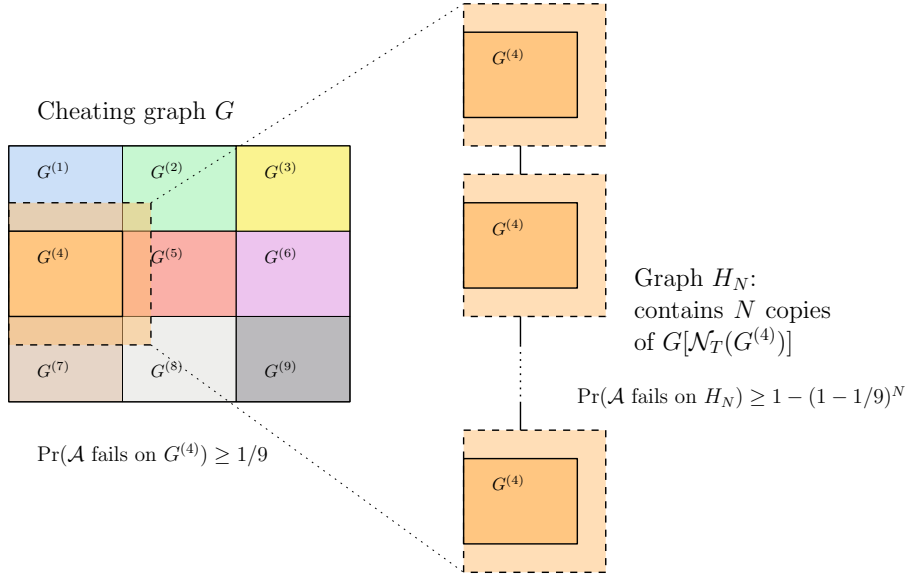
Cheating graph $G$

$G^{(1)}$ $G^{(2)}$ $G^{(3)}$

$G^{(4)}$ $G^{(5)}$ $G^{(6)}$

$G^{(7)}$ $G^{(8)}$ $G^{(9)}$

$\Pr(\mathcal{A} \text{ fails on } G^{(4)}) \geq 1/9$

$G^{(4)}$

$G^{(4)}$

$G^{(4)}$

Graph $H_N$: contains $N$ copies of $G[\mathcal{N}_T(G^{(4)})]$

$\Pr(\mathcal{A} \text{ fails on } H_N) \geq 1-(1-1/9)^N$